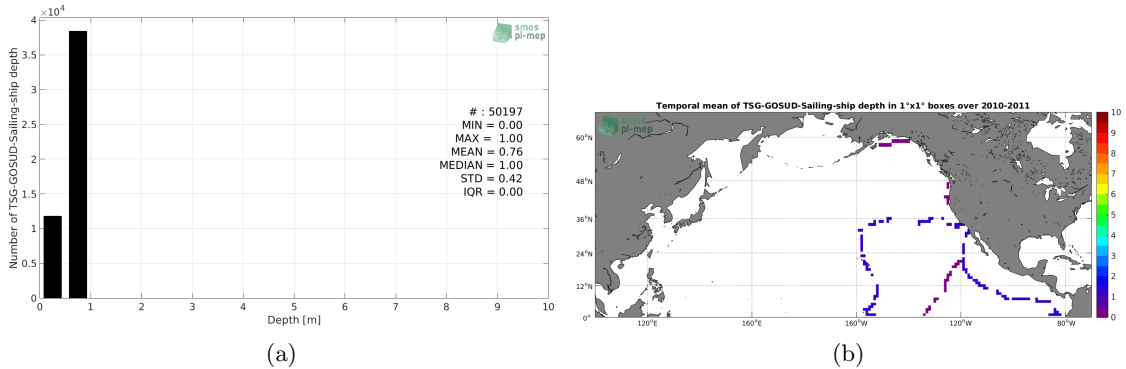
$\times10^4$
4
3.5
3
2.5
2
1.5
1
0.5
0
Number of TSG-GOSUD-Sailing-ship depth
0 1 2 3 4 5 6 7 8 9 10
Depth [m]
smos pi-mep
# : 50197
MIN = 0.00
MAX = 1.00
MEAN = 0.76
MEDIAN = 1.00
STD = 0.42
IQR = 0.00

(a)

Temporal mean of TSG-GOSUD-Sailing-ship depth in 1°x1° boxes over 2010-2011
smos pi-mep
60°N
48°N
36°N
24°N
12°N
0°
120°E
160°E
160°W
120°W
80°W
10
9
8
7
6
5
4
3
2
1
0

(b)